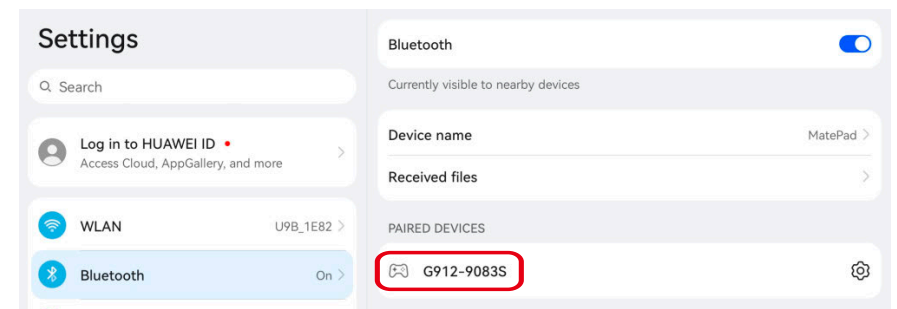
Settings

Search

Log in to HUAWEI ID
Access Cloud, AppGallery, and more

WLAN U9B_1E82

Bluetooth On

Bluetooth

Currently visible to nearby devices

Device name MatePad

Received files

PAIRED DEVICES

G912-9083S